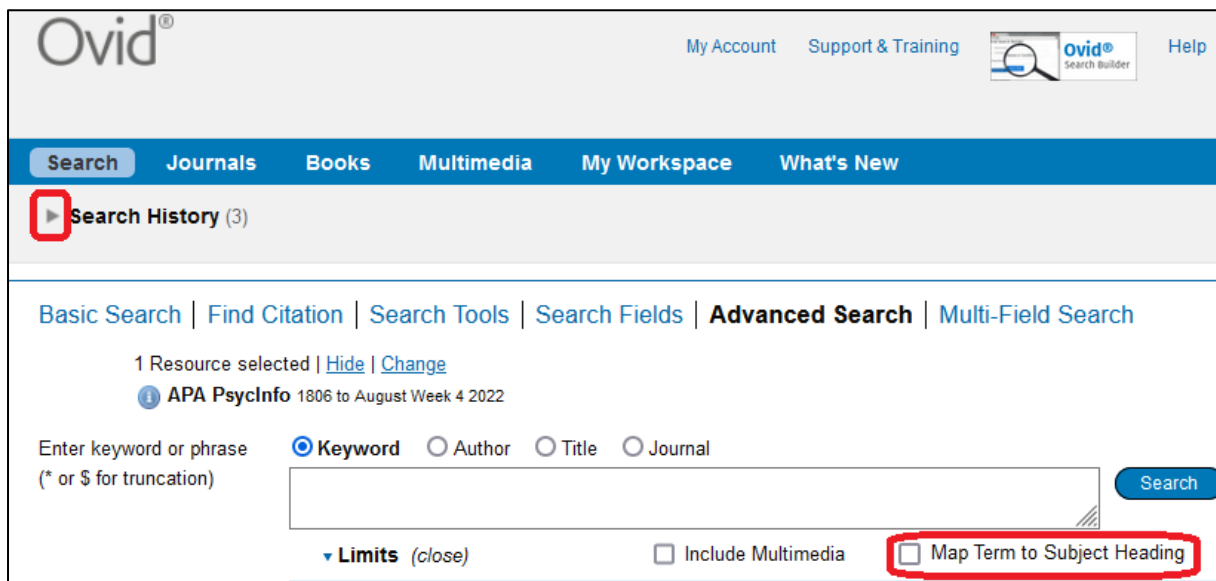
Ovid®

My Account Support & Training Ovid® Search Builder Help

Search Journals Books Multimedia My Workspace What's New

Search History (3)

Basic Search | Find Citation | Search Tools | Search Fields | Advanced Search | Multi-Field Search

1 Resource selected | Hide | Change

APA PsycInfo 1806 to August Week 4 2022

Enter keyword or phrase (* or $ for truncation)

Keyword Author Title Journal

Search

Limits (close)

Include Multimedia

Map Term to Subject Heading